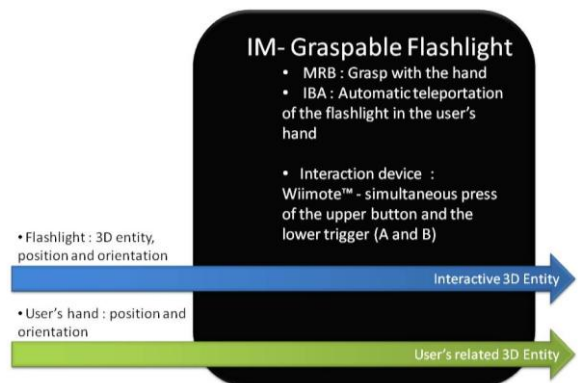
IM- Graspable Flashlight

• MRB : Grasp with the hand
• IBA : Automatic teleportation of the flashlight in the user's hand

• Interaction device : Wiimote™ - simultaneous press of the upper button and the lower trigger (A and B)

• Flashlight : 3D entity, position and orientation

Interactive 3D Entity

• User's hand : position and orientation

User's related 3D Entity